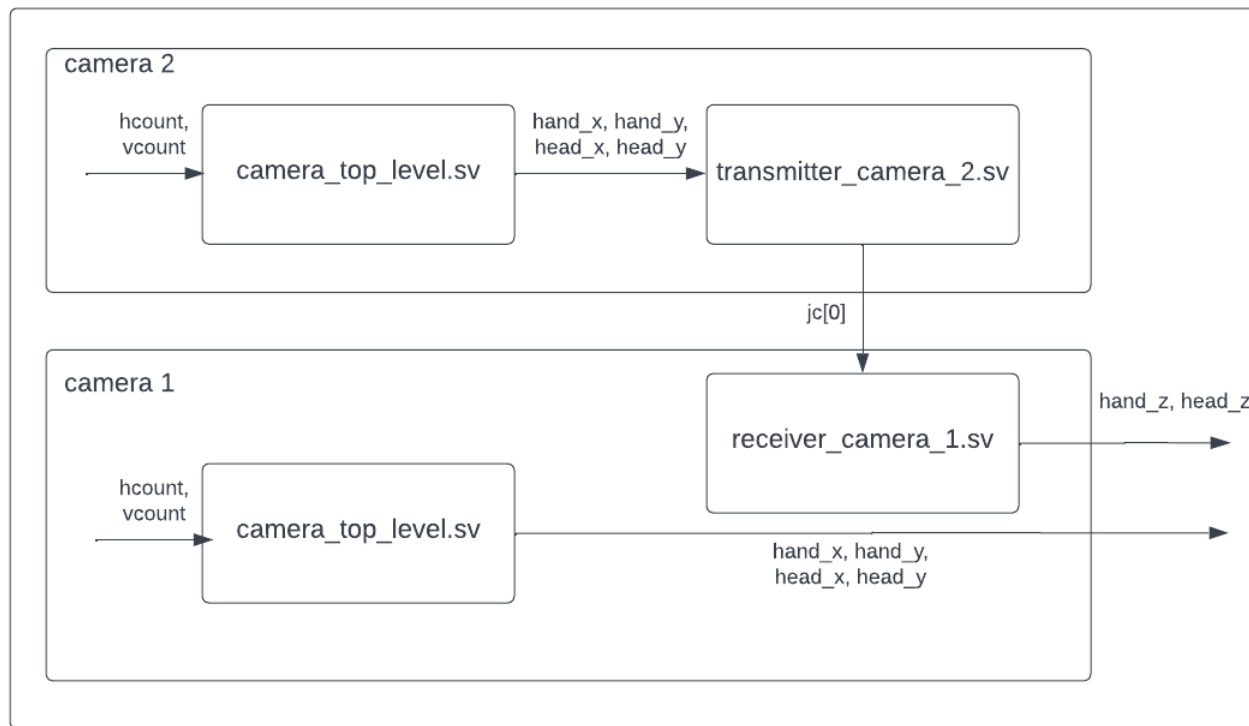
camera 2

hcount, vcount

camera_top_level.sv

hand_x, hand_y, head_x, head_y

transmitter_camera_2.sv

jc[0]

camera 1

receiver_camera_1.sv

hand_z, head_z

hcount, vcount

camera_top_level.sv

hand_x, hand_y, head_x, head_y